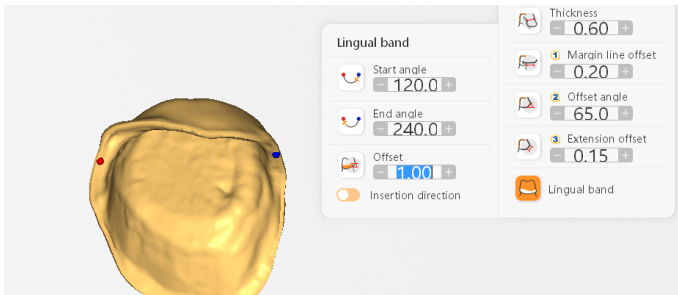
Lingual band

Start angle
− 120.0 +

End angle
− 240.0 +

Offset
− 1.00 +

Insertion direction

Thickness
− 0.60 +

1 Margin line offset
− 0.20 +

2 Offset angle
− 65.0 +

3 Extension offset
− 0.15 +

Lingual band